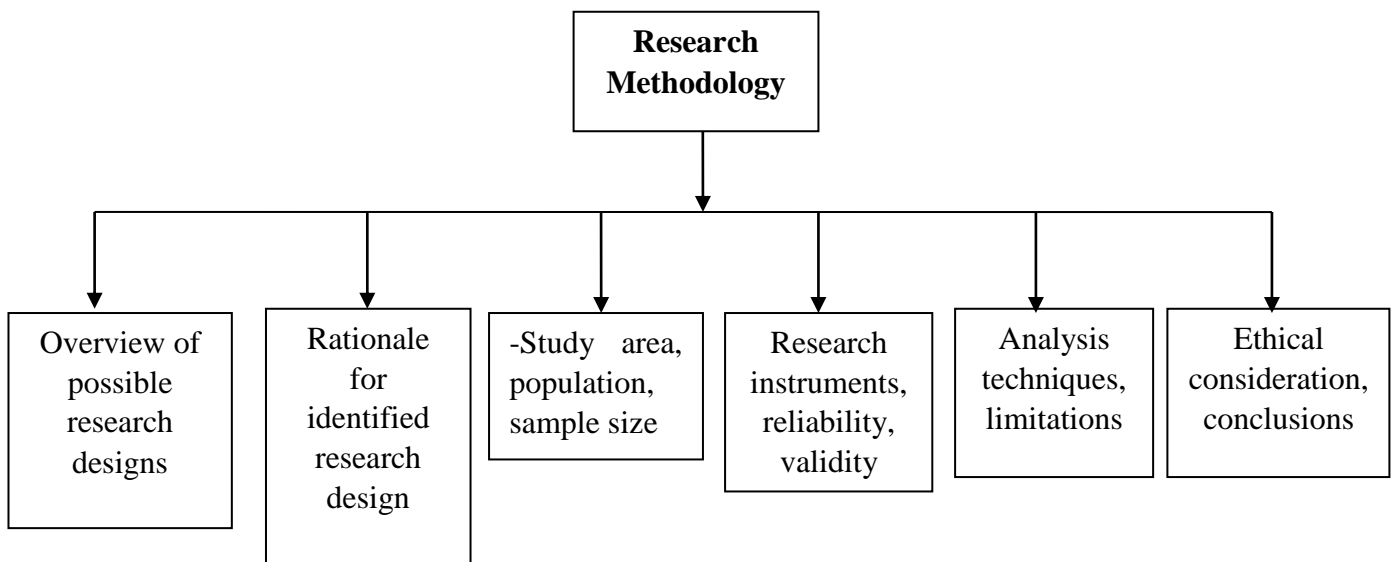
Research Methodology

Overview of possible research designs

Rationale for identified research design

-Study area, population, sample size

Research instruments, reliability, validity

Analysis techniques, limitations

Ethical consideration, conclusions